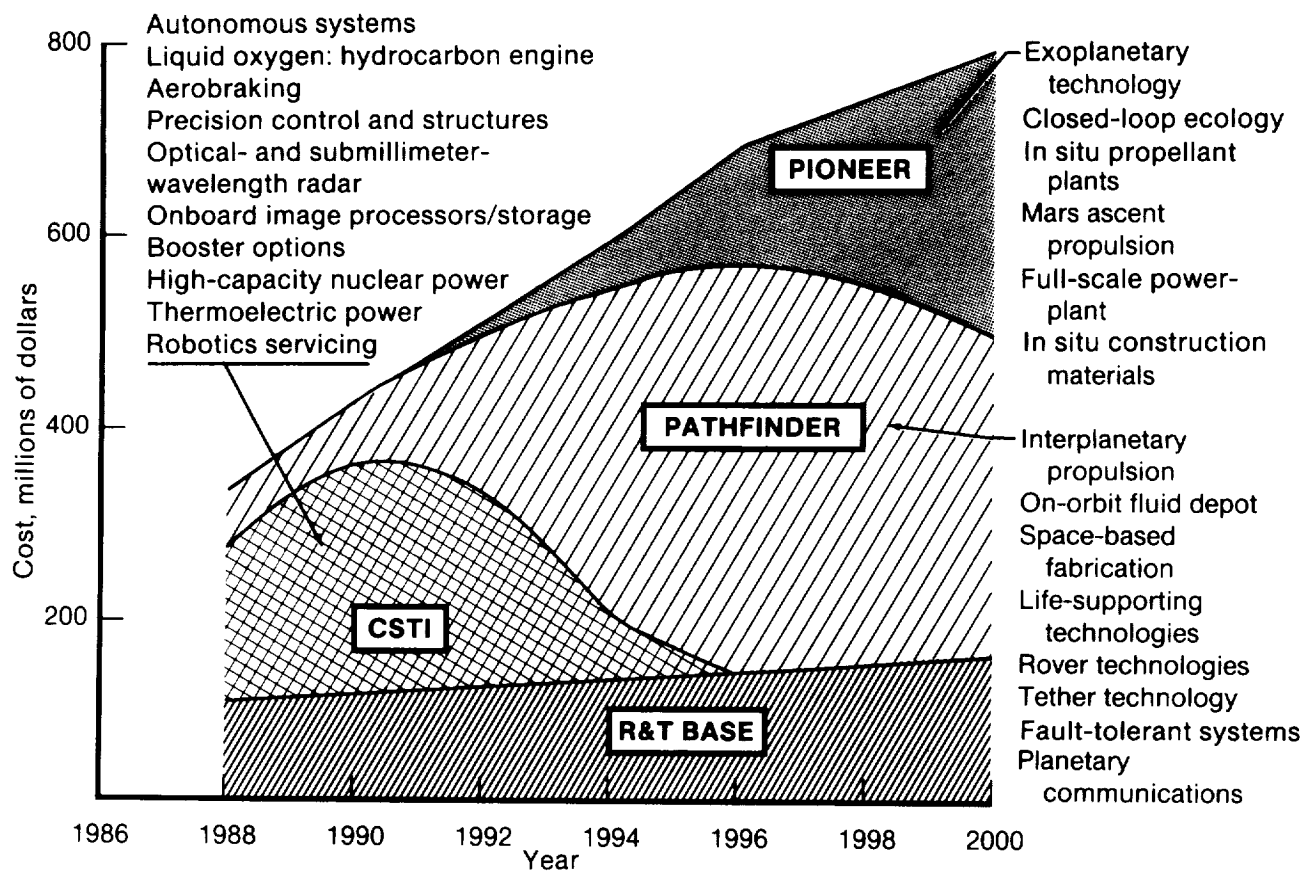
Autonomous systems
Liquid oxygen: hydrocarbon engine
Aerobraking
Precision control and structures
Optical- and submillimeter-wavelength radar
Onboard image processors/storage
Booster options
High-capacity nuclear power
Thermoelectric power
Robotics servicing

Exoplanetary technology
Closed-loop ecology
In situ propellant plants
Mars ascent propulsion
Full-scale power-plant
In situ construction materials

Interplanetary propulsion
On-orbit fluid depot
Space-based fabrication
Life-supporting technologies
Rover technologies
Tether technology
Fault-tolerant systems
Planetary communications

PIONEER
PATHFINDER
CSTI
R&T BASE

Cost, millions of dollars
800
600
400
200

1986 1988 1990 1992 1994 1996 1998 2000
Year